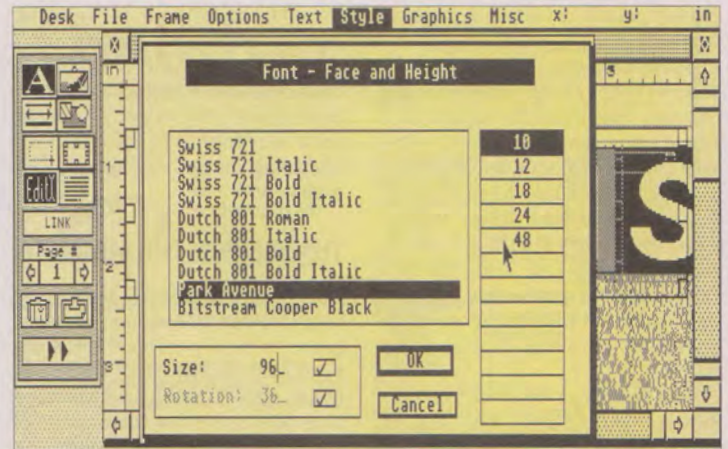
Desk File Frame Options Text Style Graphics Misc x: y: in

Font - Face and Height

Swiss 721
Swiss 721 Italic
Swiss 721 Bold
Swiss 721 Bold Italic
Dutch 801 Roman
Dutch 801 Italic
Dutch 801 Bold
Dutch 801 Bold Italic
Park Avenue
Bitstream Cooper Black

10
12
18
24
48

Size: 96

Rotation: 36

OK

Cancel

LINK

Page #

1

Edit